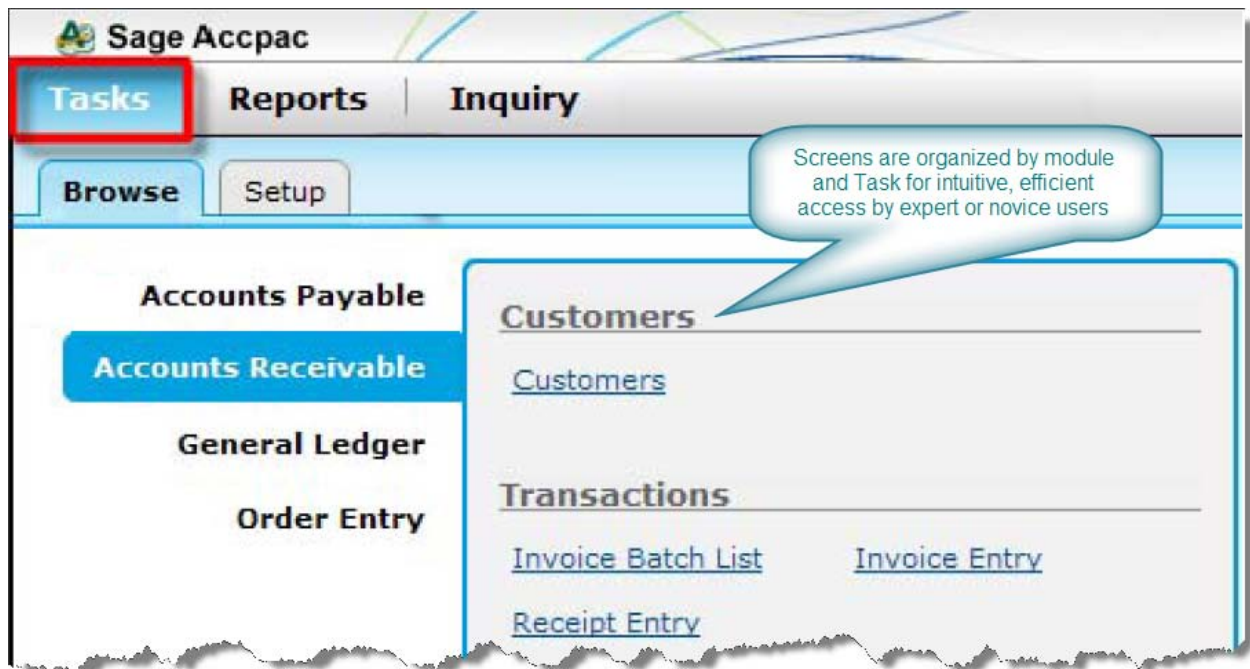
Sage Accpac

Tasks Reports Inquiry

Browse Setup

Screens are organized by module and Task for intuitive, efficient access by expert or novice users

Accounts Payable

Accounts Receivable

General Ledger

Order Entry

Customers

Customers

Transactions

Invoice Batch List

Invoice Entry

Receipt Entry